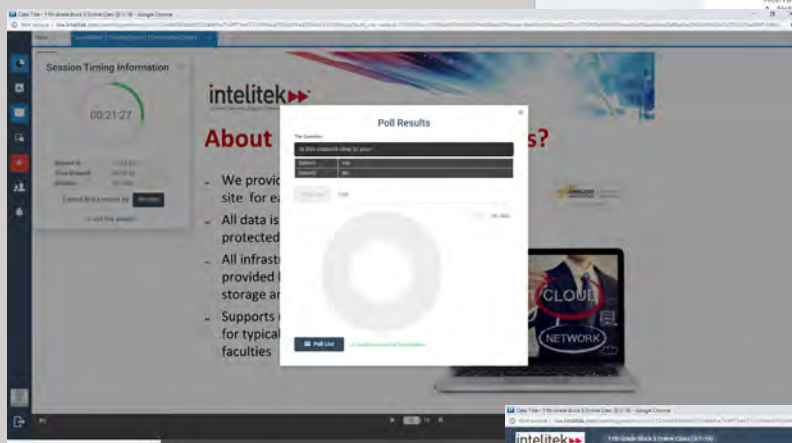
Session Timing Information

00:21:27

Extend this session by

intelitek

About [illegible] s?

We provid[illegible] site for ea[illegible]

All data is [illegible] protected

All infrastr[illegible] provided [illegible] storage ar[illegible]

Supports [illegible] for typical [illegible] faculties

Poll Results

Is this material clear to you?

Option1 Yes

Option2 No

Poll List

CLOUD

NETWORK

intelitek